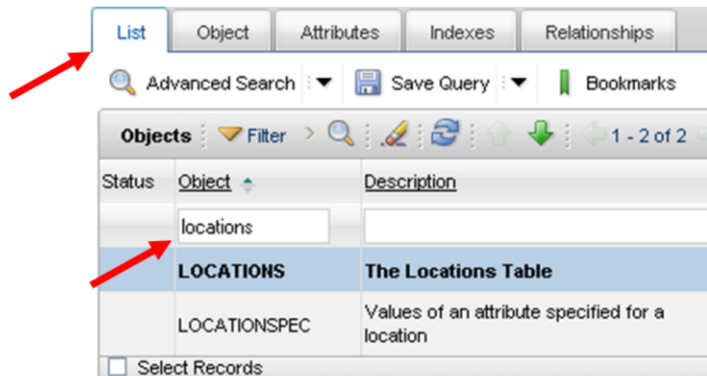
List | Object | Attributes | Indexes | Relationships

Advanced Search | Save Query | Bookmarks

Objects | Filter | 1 - 2 of 2

| Status | Object | Description |
|---|---|---|
| | locations | |
| | LOCATIONS | The Locations Table |
| | LOCATIONSPEC | Values of an attribute specified for a location |

Select Records